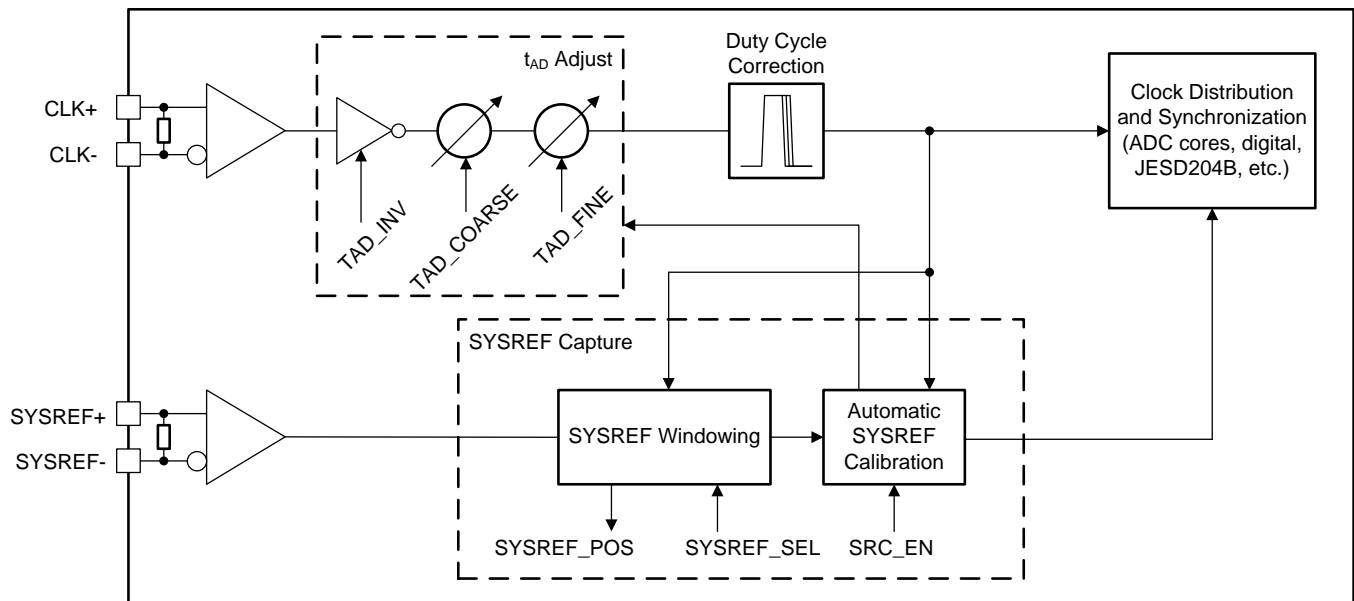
$t_{AD}$ Adjust

Duty Cycle Correction

Clock Distribution and Synchronization (ADC cores, digital, JESD204B, etc.)

CLK+

CLK-

TAD_INV

TAD_COARSE

TAD_FINE

SYSREF Capture

SYSREF+

SYSREF-

SYSREF Windowing

Automatic SYSREF Calibration

SYSREF_POS

SYSREF_SEL

SRC_EN